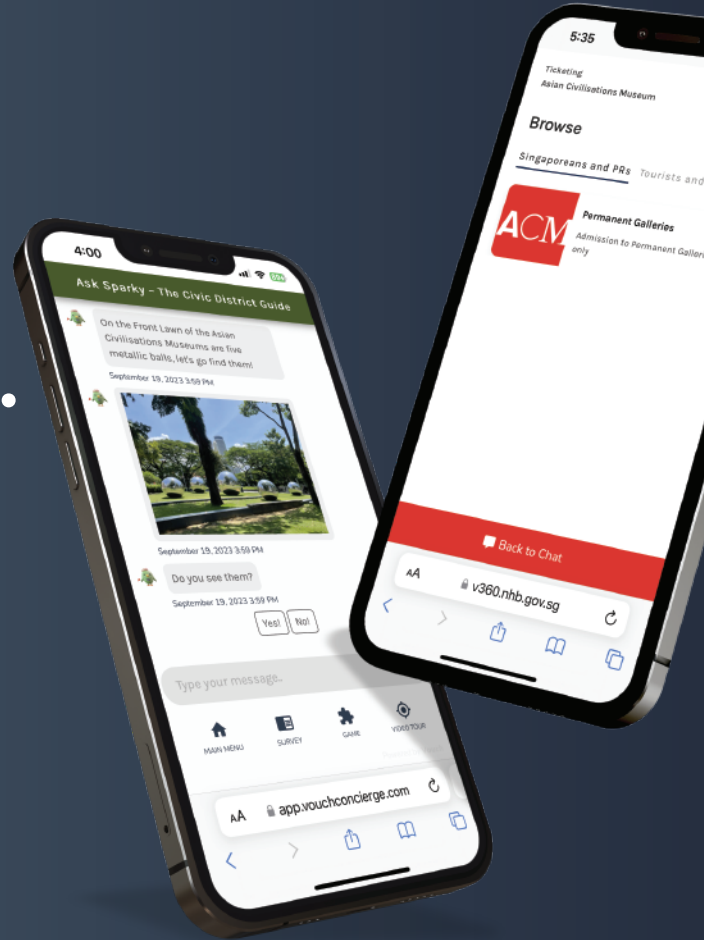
4:00

Ask Sparky - The Civic District Guide

On the Front Lawn of the Asian Civilisations Museums are five metallic balls, let's go find them!

September 19, 2023 3:59 PM

September 19, 2023 3:59 PM

Do you see them?

September 19, 2023 3:59 PM

Yes! No!

Type your message...

MAIN MENU SURVEY GAME VIDEO TOUR

AA app.vouchconcierge.com

5:35

Ticketing
Asian Civilisations Museum

Browse

Singaporeans and PRs Tourists and

ACM

Permanent Galleries
Admission to Permanent Galleries only

Back to Chat

AA v360.nhb.gov.sg